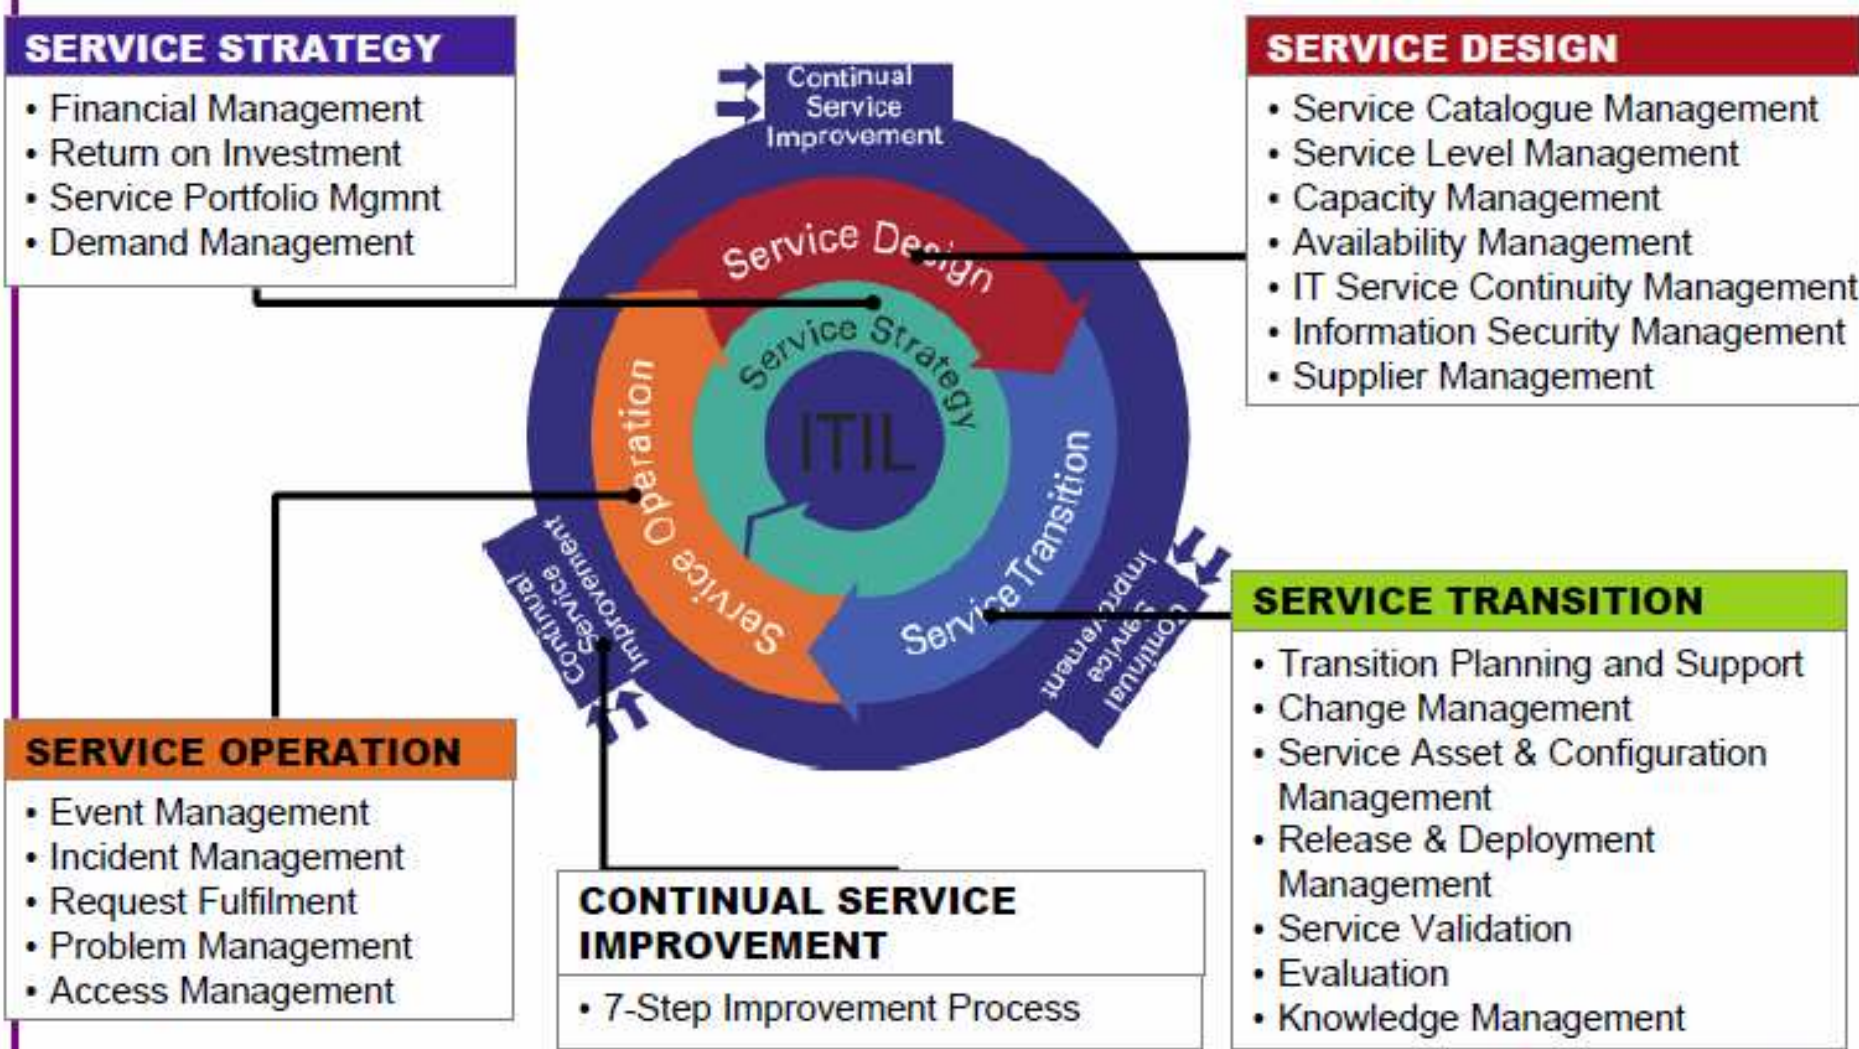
SERVICE STRATEGY
- Financial Management
- Return on Investment
- Service Portfolio Mgmnt
- Demand Management

Continual Service Improvement

Service Design
Service Strategy
ITIL
Service Operation
Service Transition
Continual Service Improvement
Continual Service Improvement

SERVICE DESIGN
- Service Catalogue Management
- Service Level Management
- Capacity Management
- Availability Management
- IT Service Continuity Management
- Information Security Management
- Supplier Management

SERVICE TRANSITION
- Transition Planning and Support
- Change Management
- Service Asset & Configuration Management
- Release & Deployment Management
- Service Validation
- Evaluation
- Knowledge Management

SERVICE OPERATION
- Event Management
- Incident Management
- Request Fulfilment
- Problem Management
- Access Management

CONTINUAL SERVICE IMPROVEMENT
- 7-Step Improvement Process